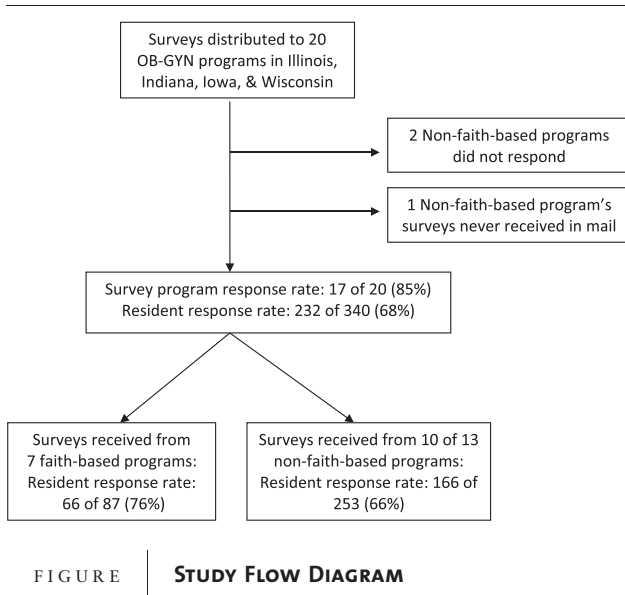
Surveys distributed to 20 OB-GYN programs in Illinois, Indiana, Iowa, & Wisconsin

2 Non-faith-based programs did not respond

1 Non-faith-based program's surveys never received in mail

Survey program response rate: 17 of 20 (85%)
Resident response rate: 232 of 340 (68%)

Surveys received from 7 faith-based programs: Resident response rate: 66 of 87 (76%)

Surveys received from 10 of 13 non-faith-based programs: Resident response rate: 166 of 253 (66%)

FIGURE

STUDY FLOW DIAGRAM